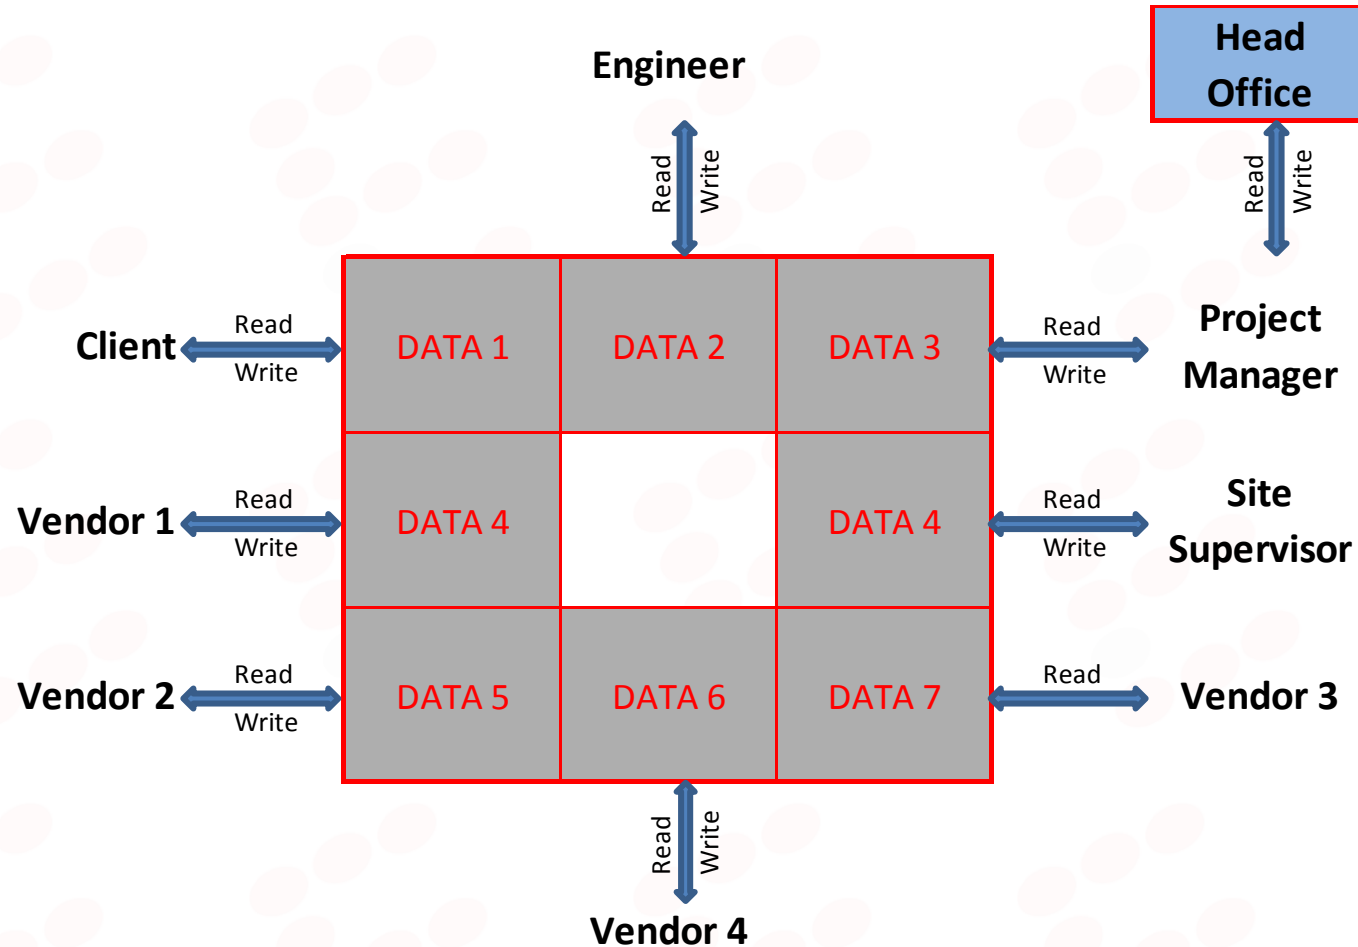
Engineer

Head Office

Read Write

Read Write

Client Read Write

DATA 1 | DATA 2 | DATA 3

Read Write Project Manager

Vendor 1 Read Write

DATA 4 | | DATA 4

Read Write Site Supervisor

Vendor 2 Read Write

DATA 5 | DATA 6 | DATA 7

Read Vendor 3

Read Write

Vendor 4